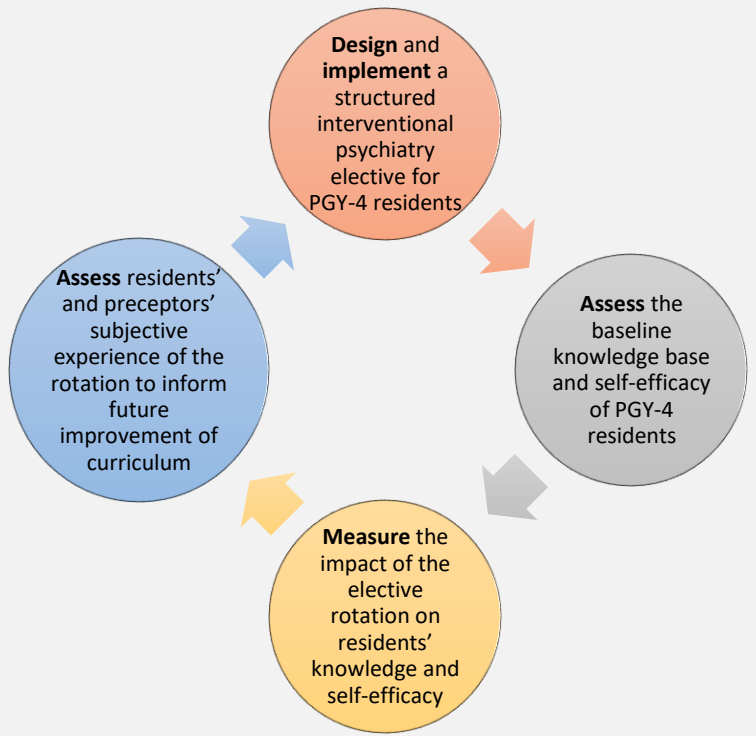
**Design** and **implement** a structured interventional psychiatry elective for PGY-4 residents

**Assess** the baseline knowledge base and self-efficacy of PGY-4 residents

**Measure** the impact of the elective rotation on residents' knowledge and self-efficacy

**Assess** residents' and preceptors' subjective experience of the rotation to inform future improvement of curriculum